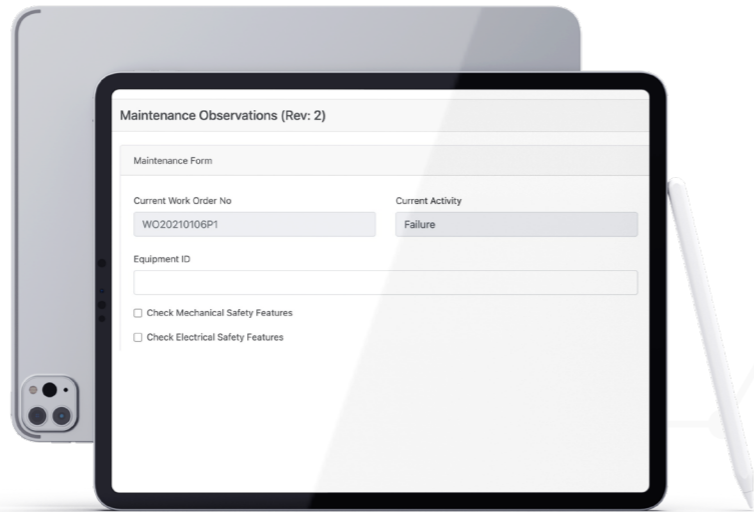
Maintenance Observations (Rev: 2)

Maintenance Form

Current Work Order No

WO20210106P1

Current Activity

Failure

Equipment ID

☐ Check Mechanical Safety Features

☐ Check Electrical Safety Features